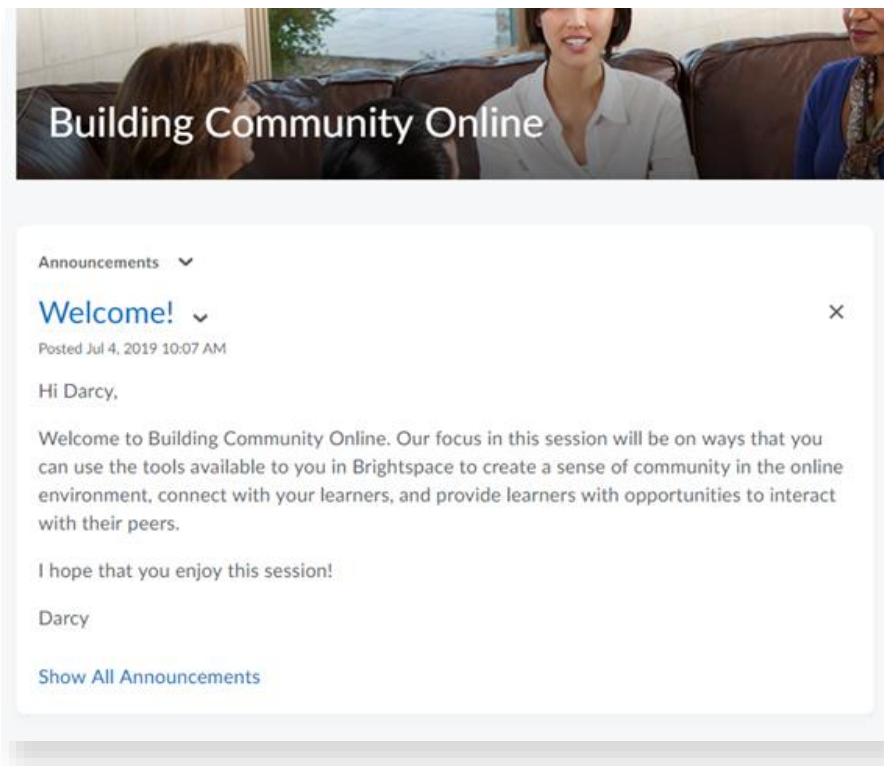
Building Community Online

Announcements

Welcome!

×

Posted Jul 4, 2019 10:07 AM

Hi Darcy,

Welcome to Building Community Online. Our focus in this session will be on ways that you can use the tools available to you in Brightspace to create a sense of community in the online environment, connect with your learners, and provide learners with opportunities to interact with their peers.

I hope that you enjoy this session!

Darcy

Show All Announcements